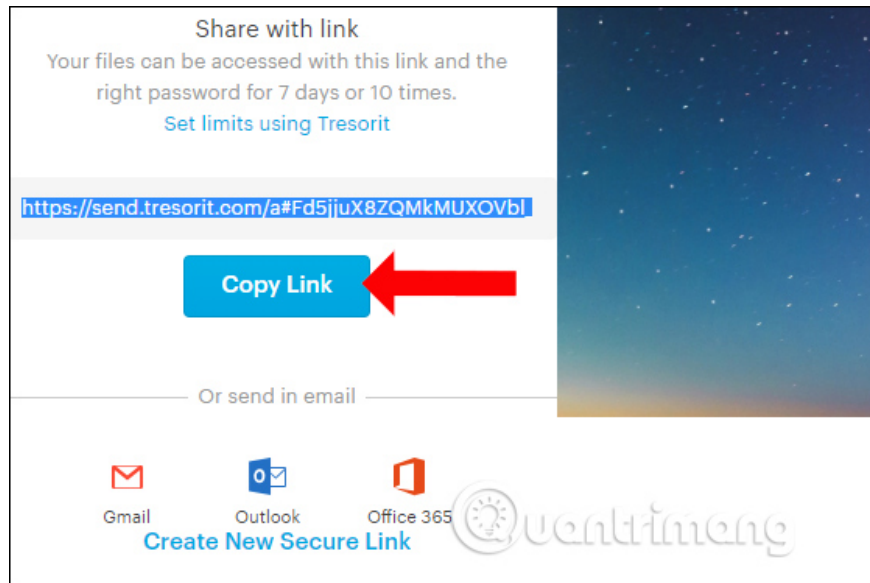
Share with link

Your files can be accessed with this link and the right password for 7 days or 10 times.

Set limits using Tresorit

https://send.tresorit.com/a#Fd5jjuX8ZQMkMUXOVbl_

Copy Link

Or send in email

Gmail

Outlook

Office 365

Create New Secure Link

Quantrimang